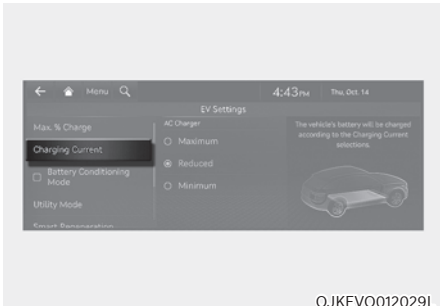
Menu

4:43PM Thu, Oct. 14

EV Settings

Max. % Charge

Charging Current

Battery Conditioning Mode

Utility Mode

Smart Regeneration

AC Charger

Maximum

Reduced

Minimum

The vehicle's battery will be charged according to the Charging Current selections.

OJKEVQ012029L